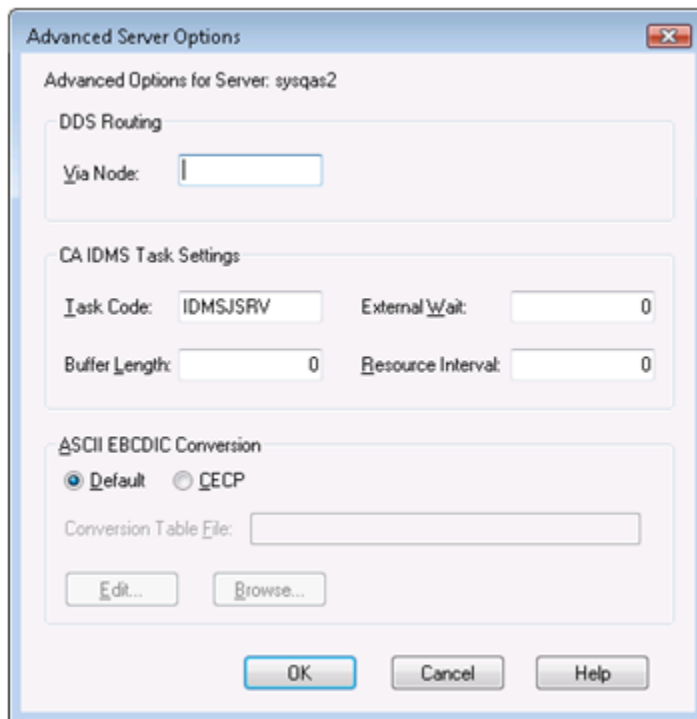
Advanced Server Options

Advanced Options for Server: sysqas2

DDS Routing

Via Node:

CA IDMS Task Settings

Task Code: IDMSJSRV

External Wait: 0

Buffer Length: 0

Resource Interval: 0

ASCII EBCDIC Conversion

Default

CECP

Conversion Table File:

Edit...

Browse...

OK

Cancel

Help